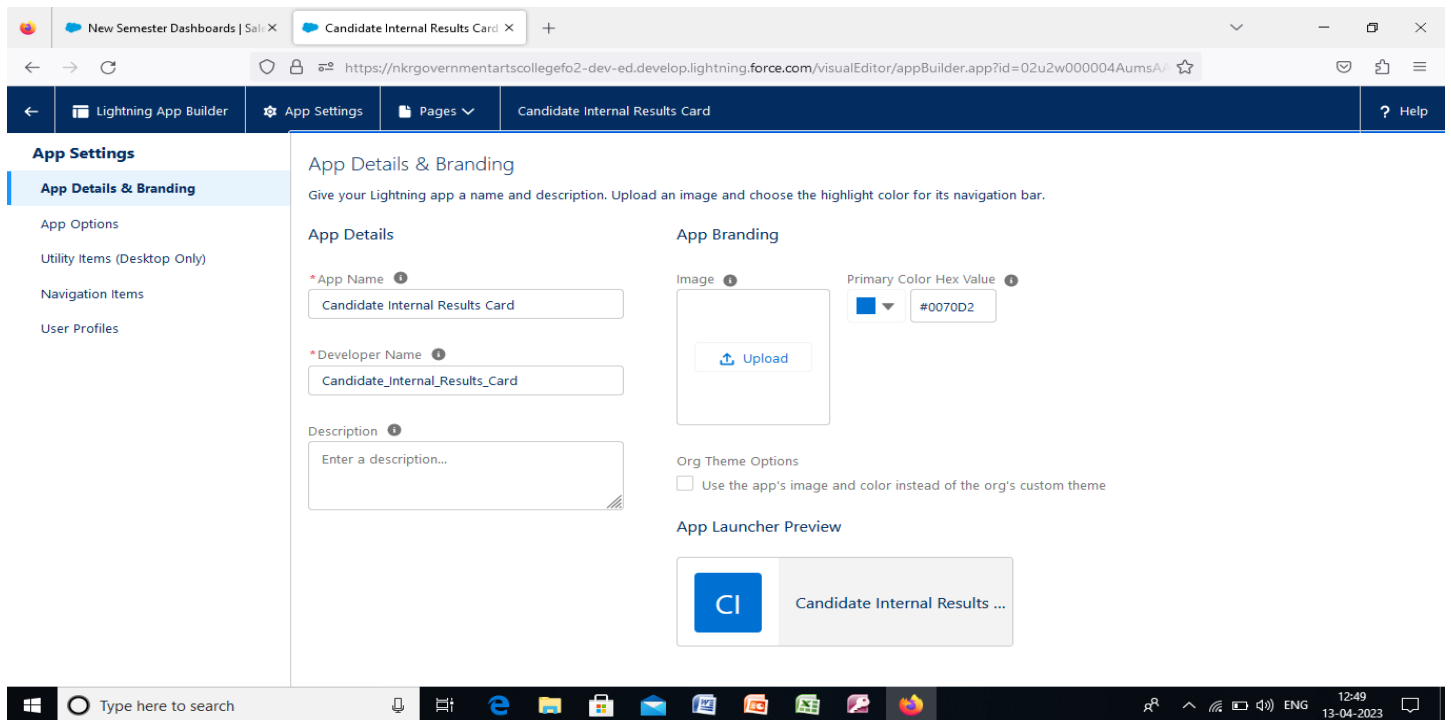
New Semester Dashboards | Sale ×
Candidate Internal Results Card ×
+

https://nkrgovernmentartscollegefo2-dev-ed.develop.lightning.force.com/visualEditor/appBuilder.app?id=02u2w000004AumsAA

Lightning App Builder
App Settings
Pages
Candidate Internal Results Card
? Help

App Settings
App Details & Branding
App Options
Utility Items (Desktop Only)
Navigation Items
User Profiles

App Details & Branding

Give your Lightning app a name and description. Upload an image and choose the highlight color for its navigation bar.

App Details

*App Name
Candidate Internal Results Card

*Developer Name
Candidate_Internal_Results_Card

Description
Enter a description...

App Branding

Image
Upload

Primary Color Hex Value
#0070D2

Org Theme Options
Use the app's image and color instead of the org's custom theme

App Launcher Preview

CI
Candidate Internal Results ...

Type here to search
ENG
12:49
13-04-2023